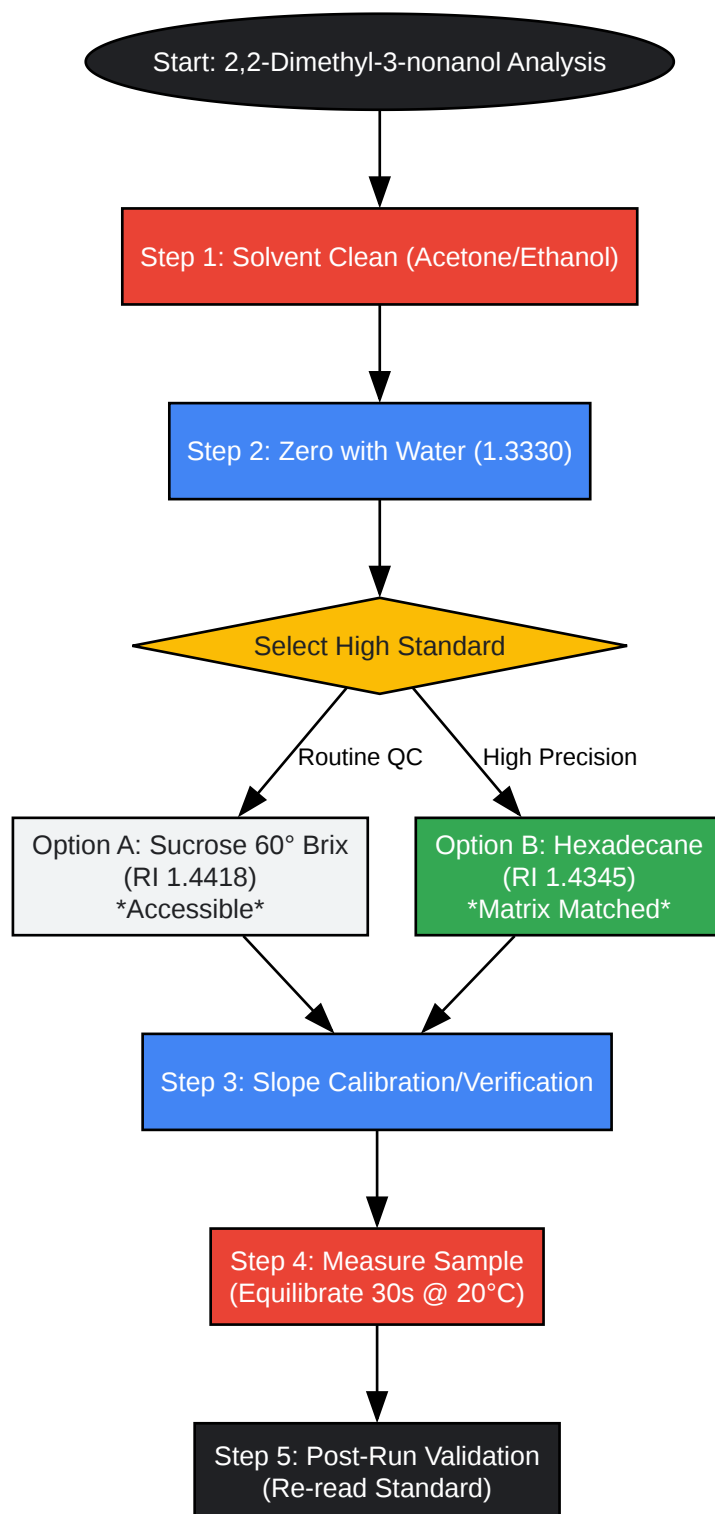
Start: 2,2-Dimethyl-3-nonanol Analysis

Step 1: Solvent Clean (Acetone/Ethanol)

Step 2: Zero with Water (1.3330)

Select High Standard

Routine QC

High Precision

Option A: Sucrose 60° Brix (RI 1.4418) *Accessible*

Option B: Hexadecane (RI 1.4345) *Matrix Matched*

Step 3: Slope Calibration/Verification

Step 4: Measure Sample (Equilibrate 30s @ 20°C)

Step 5: Post-Run Validation (Re-read Standard)